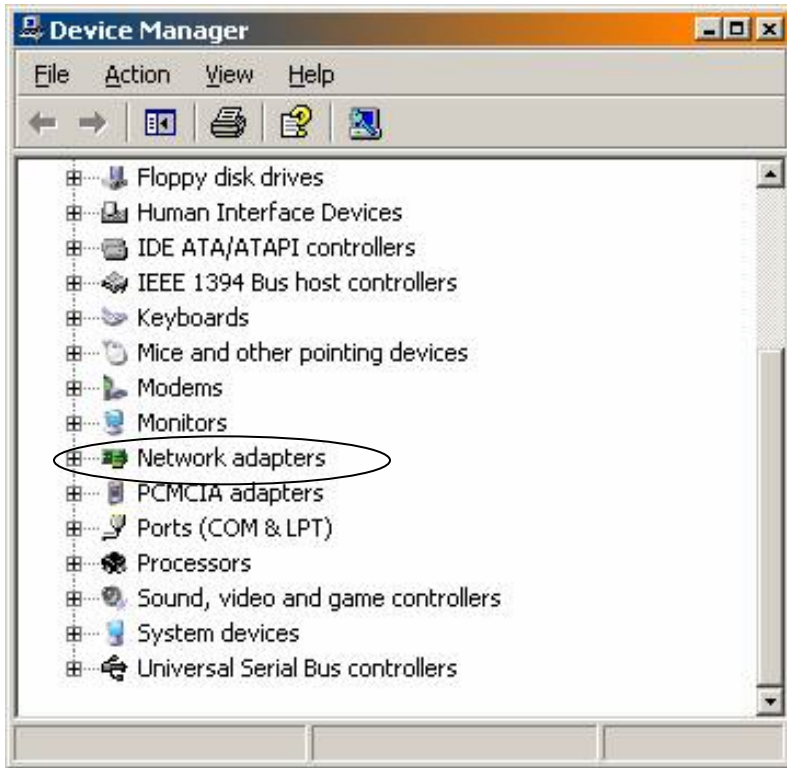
Device Manager

File Action View Help

Floppy disk drives
Human Interface Devices
IDE ATA/ATAPI controllers
IEEE 1394 Bus host controllers
Keyboards
Mice and other pointing devices
Modems
Monitors
Network adapters
PCMCIA adapters
Ports (COM & LPT)
Processors
Sound, video and game controllers
System devices
Universal Serial Bus controllers